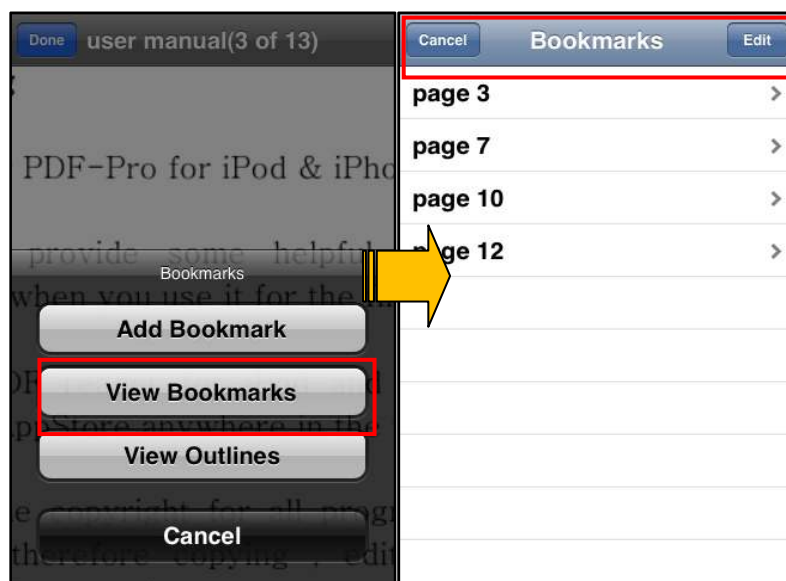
Done user manual(3 of 13)

PDF-Pro for iPod & iPho

provide some helpful

when you use it for the

Bookmarks

Add Bookmark

View Bookmarks

View Outlines

Cancel

Cancel Bookmarks Edit

page 3

page 7

page 10

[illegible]ge 12